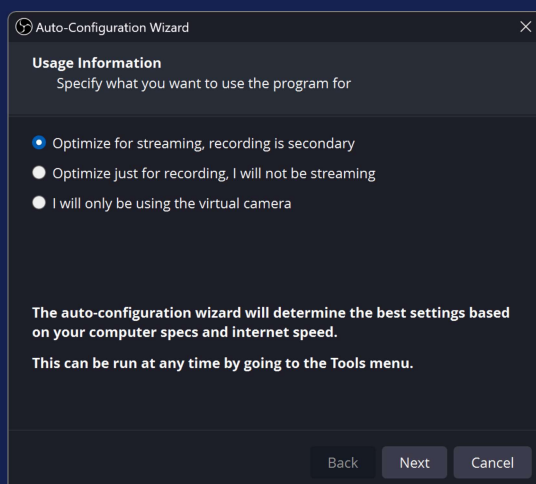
Auto-Configuration Wizard

Usage Information
Specify what you want to use the program for

Optimize for streaming, recording is secondary
Optimize just for recording, I will not be streaming
I will only be using the virtual camera

The auto-configuration wizard will determine the best settings based on your computer specs and internet speed.

This can be run at any time by going to the Tools menu.

Back
Next
Cancel